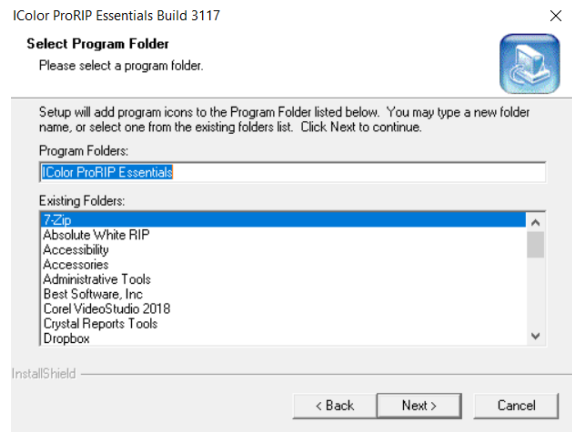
ICoIor ProRIP Essentials Build 3117

Select Program Folder
Please select a program folder.

Setup will add program icons to the Program Folder listed below. You may type a new folder name, or select one from the existing folders list. Click Next to continue.

Program Folders:
IColor ProRIP Essentials

Existing Folders:
7-Zip
Absolute White RIP
Accessibility
Accessories
Administrative Tools
Best Software, Inc
Corel VideoStudio 2018
Crystal Reports Tools
Dropbox

InstallShield

< Back
Next >
Cancel